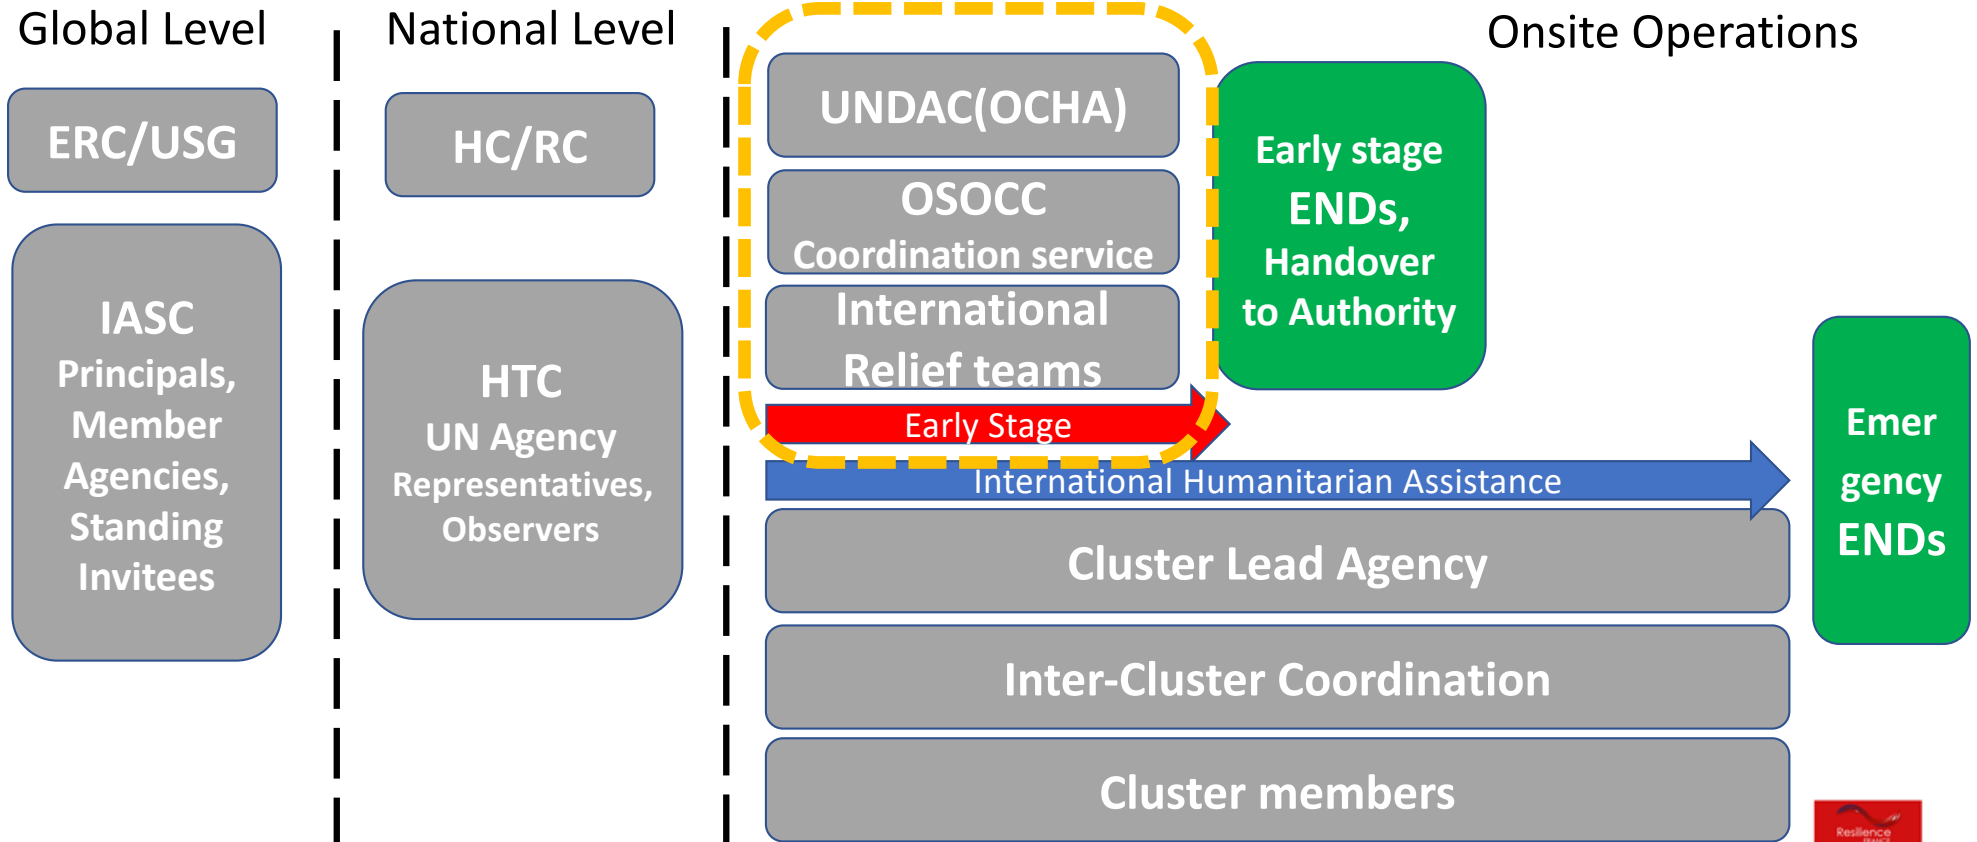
Global Level

ERC/USG

IASC
Principals,
Member
Agencies,
Standing
Invitees

National Level

HC/RC

HTC
UN Agency
Representatives,
Observers

Onsite Operations

UNDAC(OCHA)

OSOCC
Coordination service

International
Relief teams

Early stage
ENDs,
Handover
to Authority

Early Stage

International Humanitarian Assistance

Emer
gency
ENDs

Cluster Lead Agency

Inter-Cluster Coordination

Cluster members

Resilience